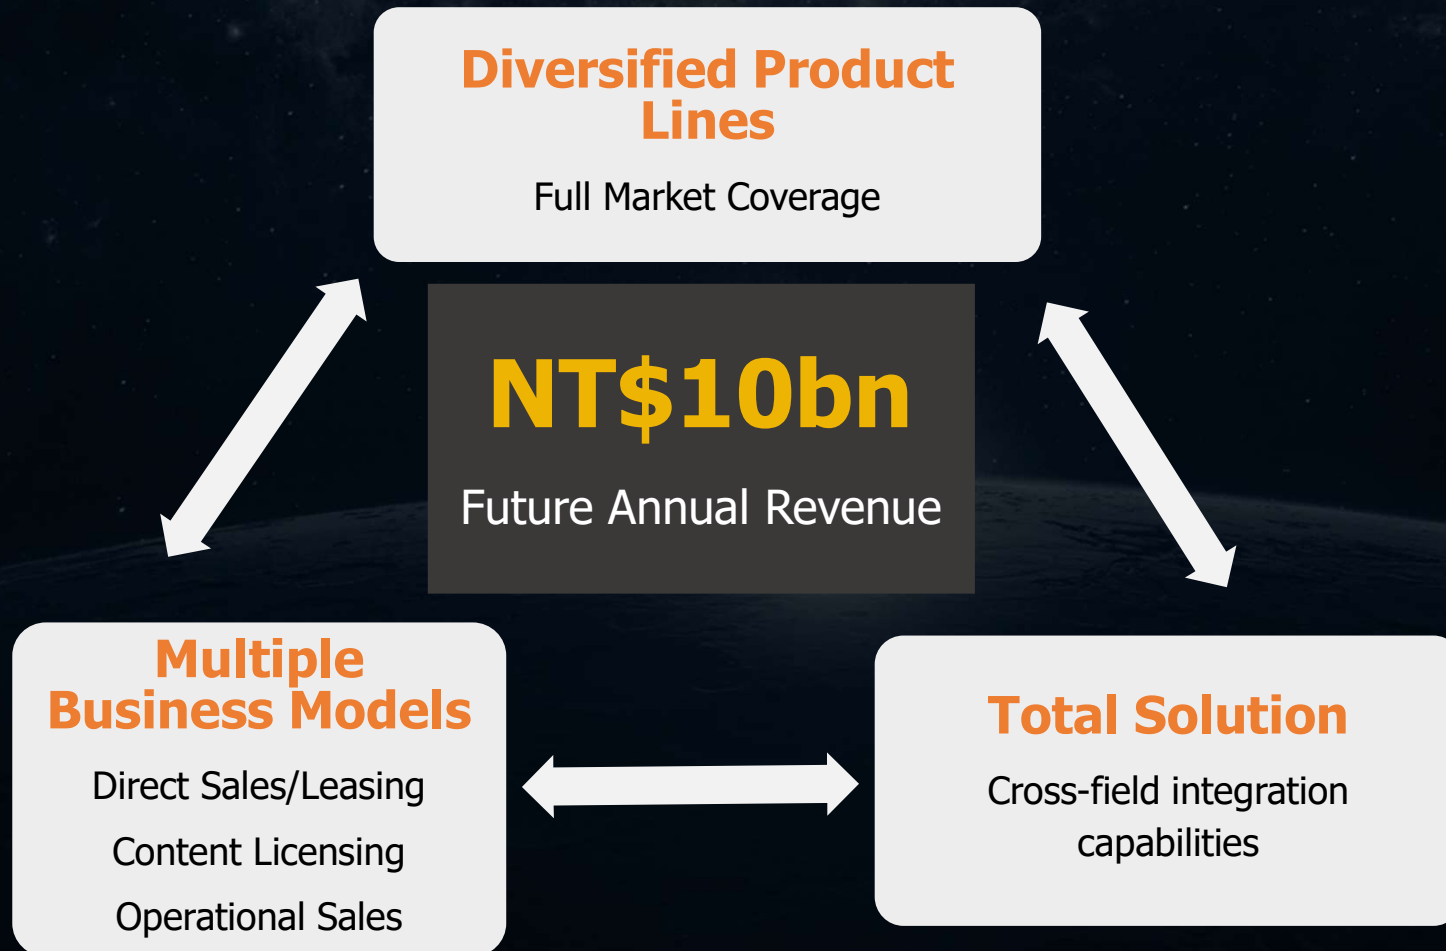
Diversified Product Lines

Full Market Coverage

NT$10bn

Future Annual Revenue

Multiple Business Models

Direct Sales/Leasing

Content Licensing

Operational Sales

Total Solution

Cross-field integration capabilities